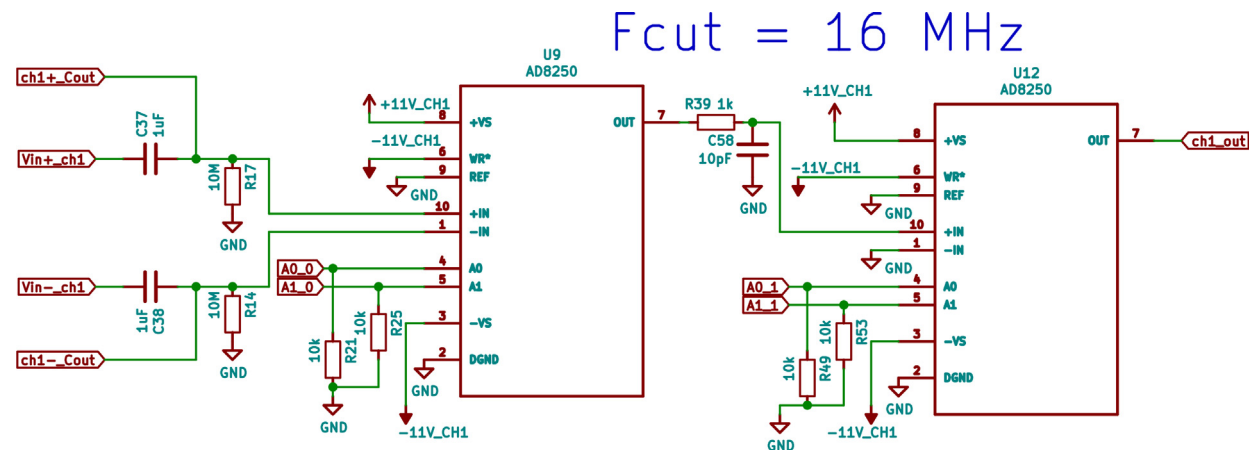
Fcut = 16 MHz

ch1+_Cout
C37
1uF
Vin+_ch1
10M
R17
GND
Vin-_ch1
1uF
C38
10M
R14
GND
ch1-_Cout

U9
AD8250
+11V_CH1
8 +VS
-11V_CH1
6 WR*
9 REF
GND
10 +IN
1 -IN
A0_0
A1_0
4 A0
5 A1
3 -VS
2 DGND
10k
R21
10k
R25
GND
GND
-11V_CH1
OUT 7

R39 1k
C58
10pF
GND

U12
AD8250
+11V_CH1
8 +VS
-11V_CH1
6 WR*
9 REF
GND
10 +IN
1 -IN
GND
A0_1
A1_1
4 A0
5 A1
10k
R49
10k
R53
3 -VS
2 DGND
GND
GND
-11V_CH1
OUT 7
ch1_out